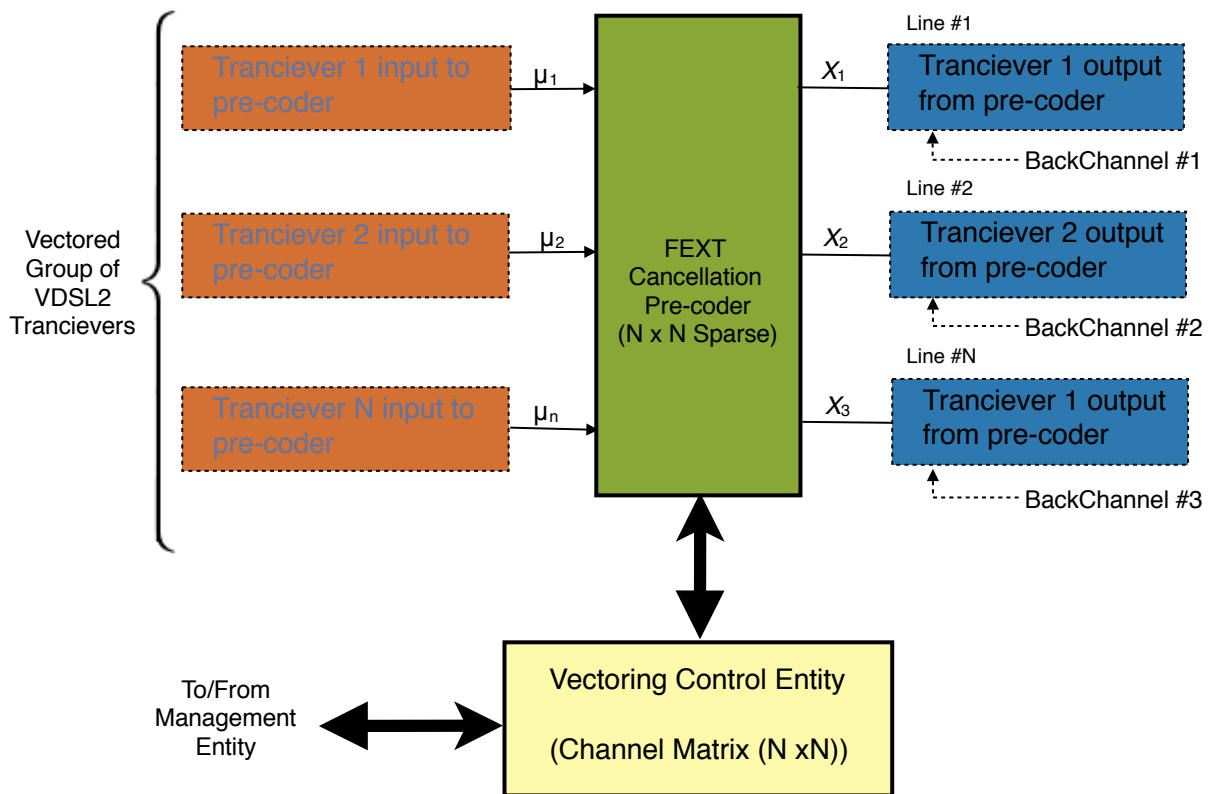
Vectored Group of VDSL2 Tranciever

Tranciever 1 input to pre-coder

$\mu_1$

Tranciever 2 input to pre-coder

$\mu_2$

Tranciever N input to pre-coder

$\mu_n$

FEXT Cancellation Pre-coder (N x N Sparse)

$X_1$

$X_2$

$X_3$

Line #1

Tranciever 1 output from pre-coder

BackChannel #1

Line #2

Tranciever 2 output from pre-coder

BackChannel #2

Line #N

Tranciever 1 output from pre-coder

BackChannel #3

To/From Management Entity

Vectoring Control Entity

(Channel Matrix (N xN))